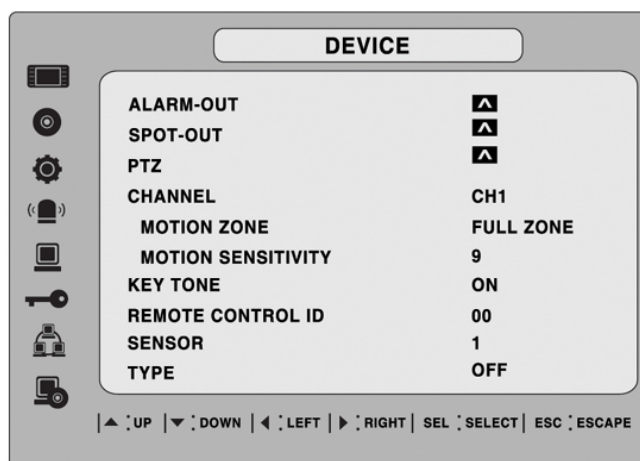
DEVICE

| | |
|---|---|
| ALARM-OUT | ^ |
| SPOT-OUT | ^ |
| PTZ | ^ |
| CHANNEL | CH1 |
| MOTION ZONE | FULL ZONE |
| MOTION SENSITIVITY | 9 |
| KEY TONE | ON |
| REMOTE CONTROL ID | 00 |
| SENSOR | 1 |
| TYPE | OFF |

| ▲ : UP | ▼ : DOWN | ◀ : LEFT | ▶ : RIGHT | SEL : SELECT | ESC : ESCAPE